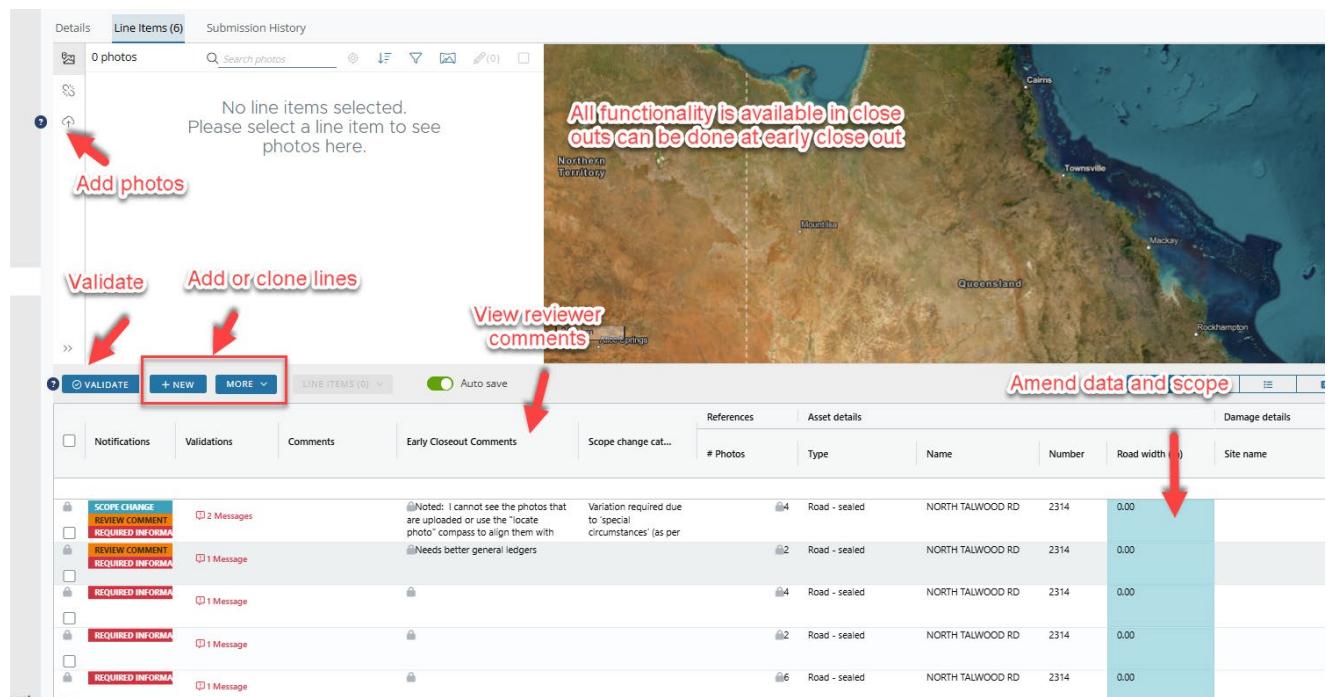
Details Line Items (6) Submission History

0 photos Search photos (0)

No line items selected. Please select a line item to see photos here.

All functionality is available in close outs can be done at early close out

Northern Territory
Cairns
Townsville
Mount Isa
Mackay
Queensland
Rockhampton
Alice Springs

Add photos

Validate

Add or clone lines

View reviewer comments

Amend data and scope

VALIDATE + NEW MORE LINE ITEMS (0) Auto save

| | Notifications | Validations | Comments | Early Closeout Comments | Scope change cat... | References # Photos | Asset details Type | Name | Number | Road width (m) | Damage details Site name |
|---|---|---|---|---|---|---|---|---|---|---|---|
| | SCOPE CHANGE REVIEW COMMENT REQUIRED INFORMA | 2 Messages | | Noted: I cannot see the photos that are uploaded or use the "locate photo" compass to align them with | Variation required due to 'special circumstances' (as per | 4 | Road - sealed | NORTH TALWOOD RD | 2314 | 0.00 | |
| | REVIEW COMMENT REQUIRED INFORMA | 1 Message | | Needs better general ledgers | | 2 | Road - sealed | NORTH TALWOOD RD | 2314 | 0.00 | |
| | REQUIRED INFORMA | 1 Message | | | | 4 | Road - sealed | NORTH TALWOOD RD | 2314 | 0.00 | |
| | REQUIRED INFORMA | 1 Message | | | | 2 | Road - sealed | NORTH TALWOOD RD | 2314 | 0.00 | |
| | REQUIRED INFORMA | 1 Message | | | | 6 | Road - sealed | NORTH TALWOOD RD | 2314 | 0.00 | |